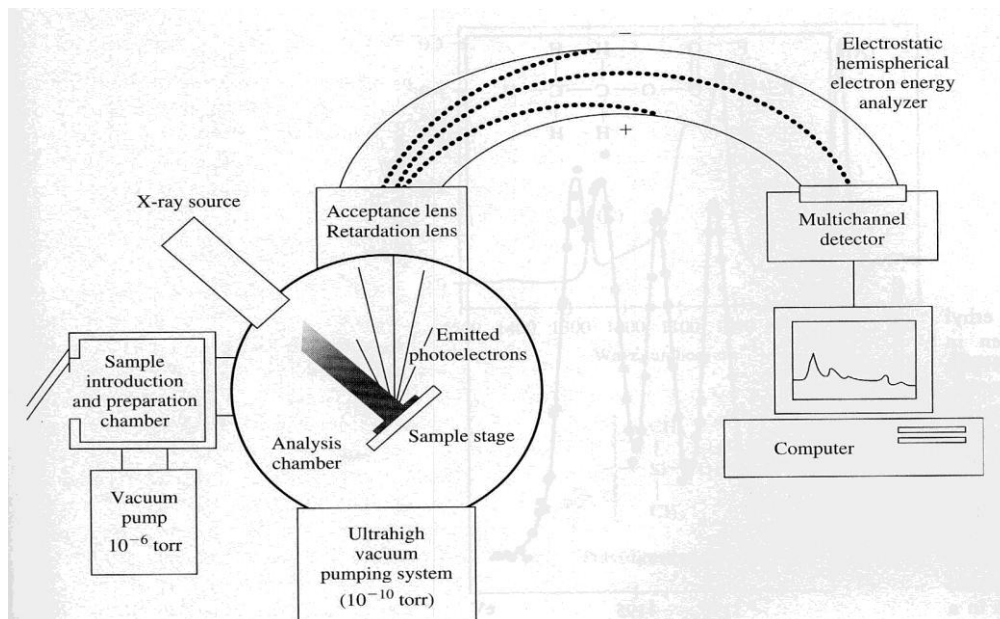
−

Electrostatic hemispherical electron energy analyzer

+

X-ray source

Acceptance lens Retardation lens

Multichannel detector

Emitted photoelectrons

Sample introduction and preparation chamber

Analysis chamber

Sample stage

Computer

Vacuum pump $10^{-6}$ torr

Ultrahigh vacuum pumping system ($10^{-10}$ torr)